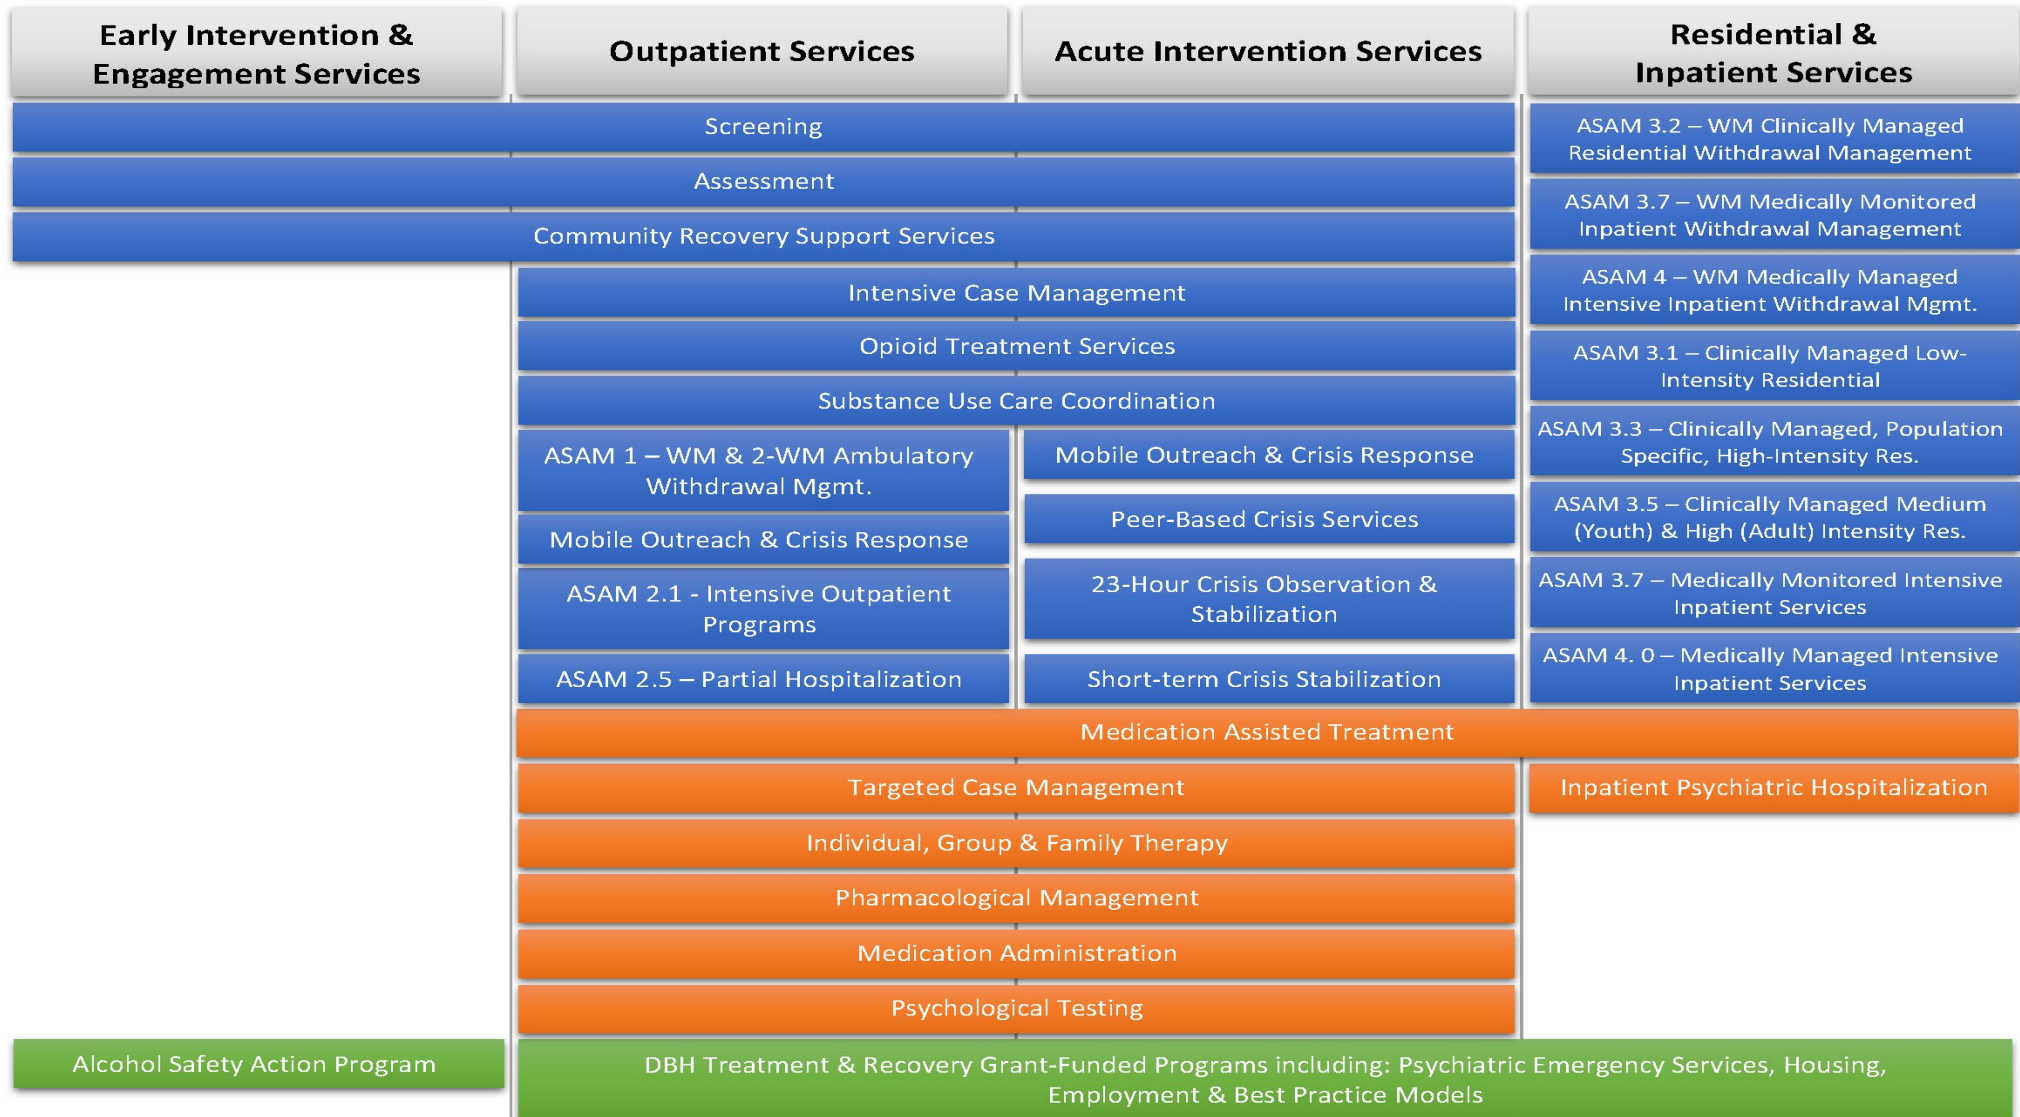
Early Intervention & Engagement Services

Outpatient Services

Acute Intervention Services

Residential & Inpatient Services

Screening

Assessment

Community Recovery Support Services

ASAM 3.2 – WM Clinically Managed Residential Withdrawal Management

ASAM 3.7 – WM Medically Monitored Inpatient Withdrawal Management

ASAM 4 – WM Medically Managed Intensive Inpatient Withdrawal Mgmt.

Intensive Case Management

Opioid Treatment Services

ASAM 3.1 – Clinically Managed Low-Intensity Residential

Substance Use Care Coordination

ASAM 3.3 – Clinically Managed, Population Specific, High-Intensity Res.

ASAM 1 – WM & 2-WM Ambulatory Withdrawal Mgmt.

Mobile Outreach & Crisis Response

Mobile Outreach & Crisis Response

Peer-Based Crisis Services

ASAM 3.5 – Clinically Managed Medium (Youth) & High (Adult) Intensity Res.

ASAM 2.1 - Intensive Outpatient Programs

23-Hour Crisis Observation & Stabilization

ASAM 3.7 – Medically Monitored Intensive Inpatient Services

ASAM 2.5 – Partial Hospitalization

Short-term Crisis Stabilization

ASAM 4. 0 – Medically Managed Intensive Inpatient Services

Medication Assisted Treatment

Targeted Case Management

Inpatient Psychiatric Hospitalization

Individual, Group & Family Therapy

Pharmacological Management

Medication Administration

Psychological Testing

Alcohol Safety Action Program

DBH Treatment & Recovery Grant-Funded Programs including: Psychiatric Emergency Services, Housing, Employment & Best Practice Models